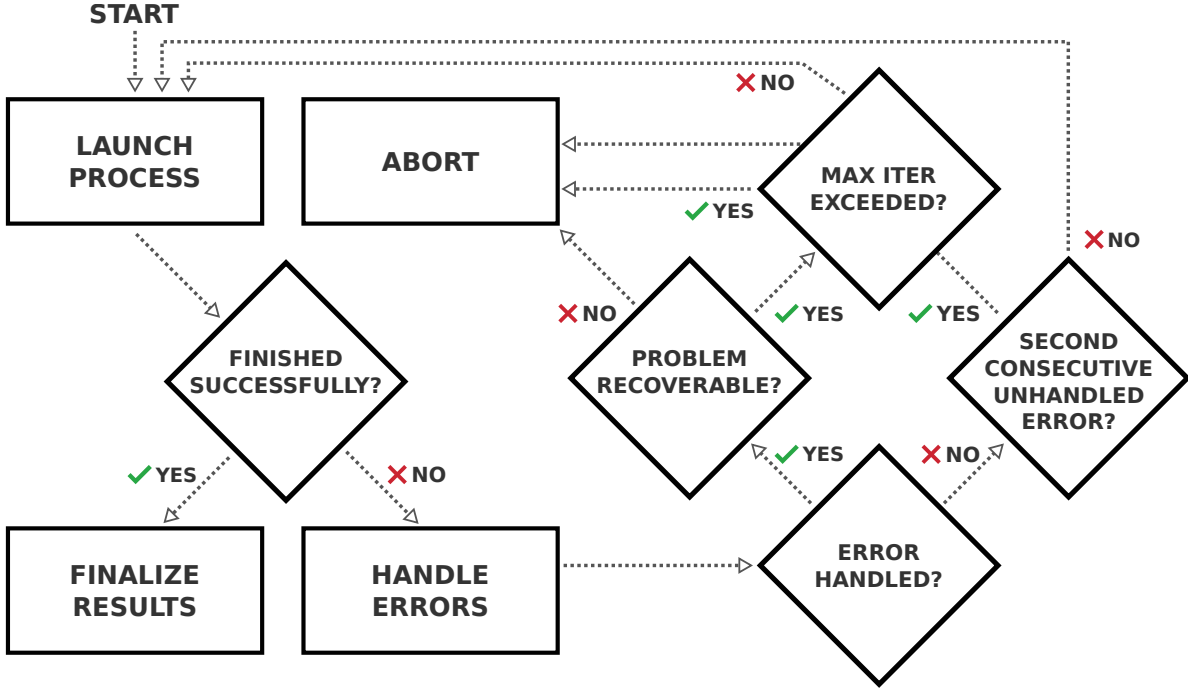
START

LAUNCH PROCESS

ABORT

NO

MAX ITER EXCEEDED?

YES

NO

FINISHED SUCCESSFULLY?

NO

PROBLEM RECOVERABLE?

YES

YES

SECOND CONSECUTIVE UNHANDLED ERROR?

YES

NO

YES

NO

FINALIZE RESULTS

HANDLE ERRORS

ERROR HANDLED?